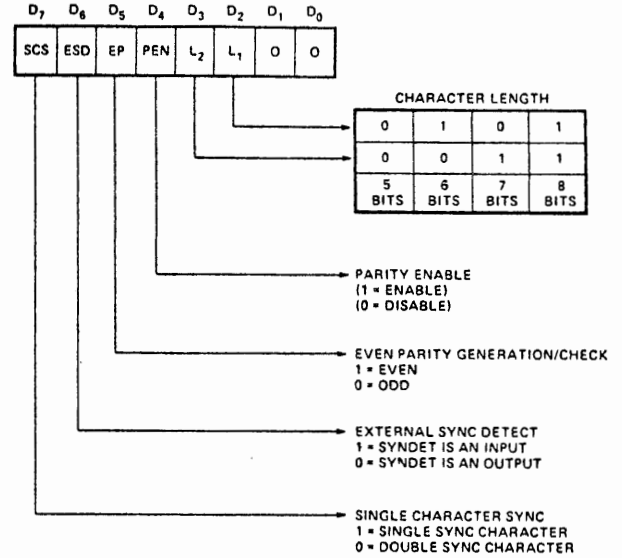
$D_7$ $D_6$ $D_5$ $D_4$ $D_3$ $D_2$ $D_1$ $D_0$

| SCS | ESD | EP | PEN | $L_2$ | $L_1$ | 0 | 0 |
|---|---|---|---|---|---|---|---|

CHARACTER LENGTH

| 0 | 1 | 0 | 1 |
|---|---|---|---|
| 0 | 0 | 1 | 1 |
| 5 BITS | 6 BITS | 7 BITS | 8 BITS |

PARITY ENABLE
(1 = ENABLE)
(0 = DISABLE)

EVEN PARITY GENERATION/CHECK
1 = EVEN
0 = ODD

EXTERNAL SYNC DETECT
1 = SYNDET IS AN INPUT
0 = SYNDET IS AN OUTPUT

SINGLE CHARACTER SYNC
1 = SINGLE SYNC CHARACTER
0 = DOUBLE SYNC CHARACTER